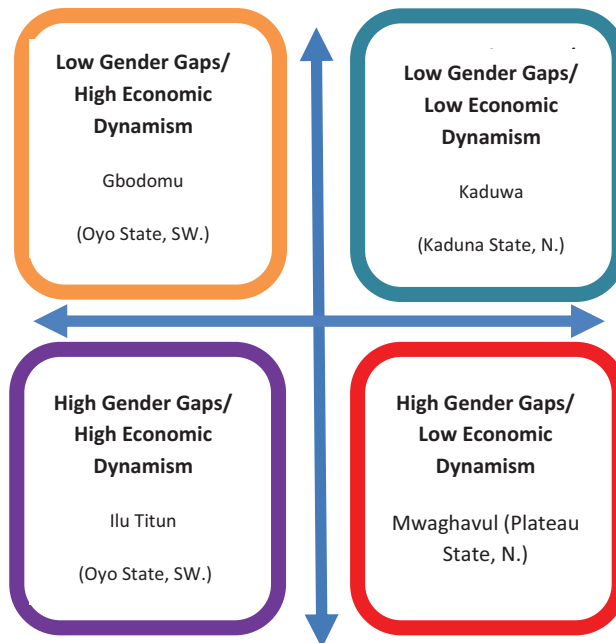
**Low Gender Gaps/ High Economic Dynamism**

Gbodomu

(Oyo State, SW.)

**Low Gender Gaps/ Low Economic Dynamism**

Kaduwa

(Kaduna State, N.)

**High Gender Gaps/ High Economic Dynamism**

Ilu Titun

(Oyo State, SW.)

**High Gender Gaps/ Low Economic Dynamism**

Mwaghavul (Plateau State, N.)